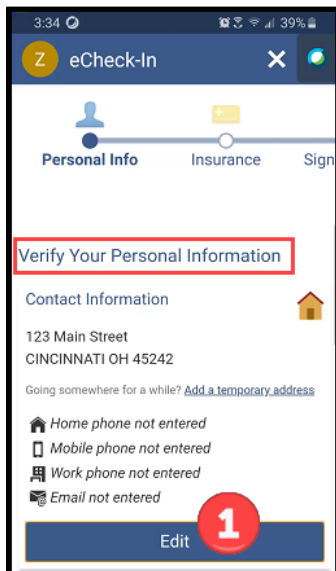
3:34
39%
Z eCheck-In
Personal Info
Insurance
Sign

Verify Your Personal Information

Contact Information

123 Main Street
CINCINNATI OH 45242

Going somewhere for a while? Add a temporary address

Home phone not entered
Mobile phone not entered
Work phone not entered
Email not entered

Edit
1